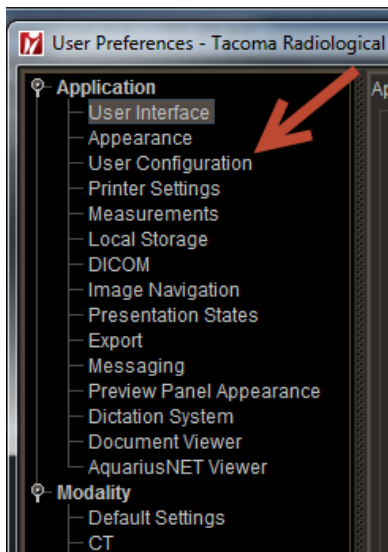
User Preferences - Tacoma Radiological

Application
User Interface
Appearance
User Configuration
Printer Settings
Measurements
Local Storage
DICOM
Image Navigation
Presentation States
Export
Messaging
Preview Panel Appearance
Dictation System
Document Viewer
AquariusNET Viewer
Modality
Default Settings
CT

Ap